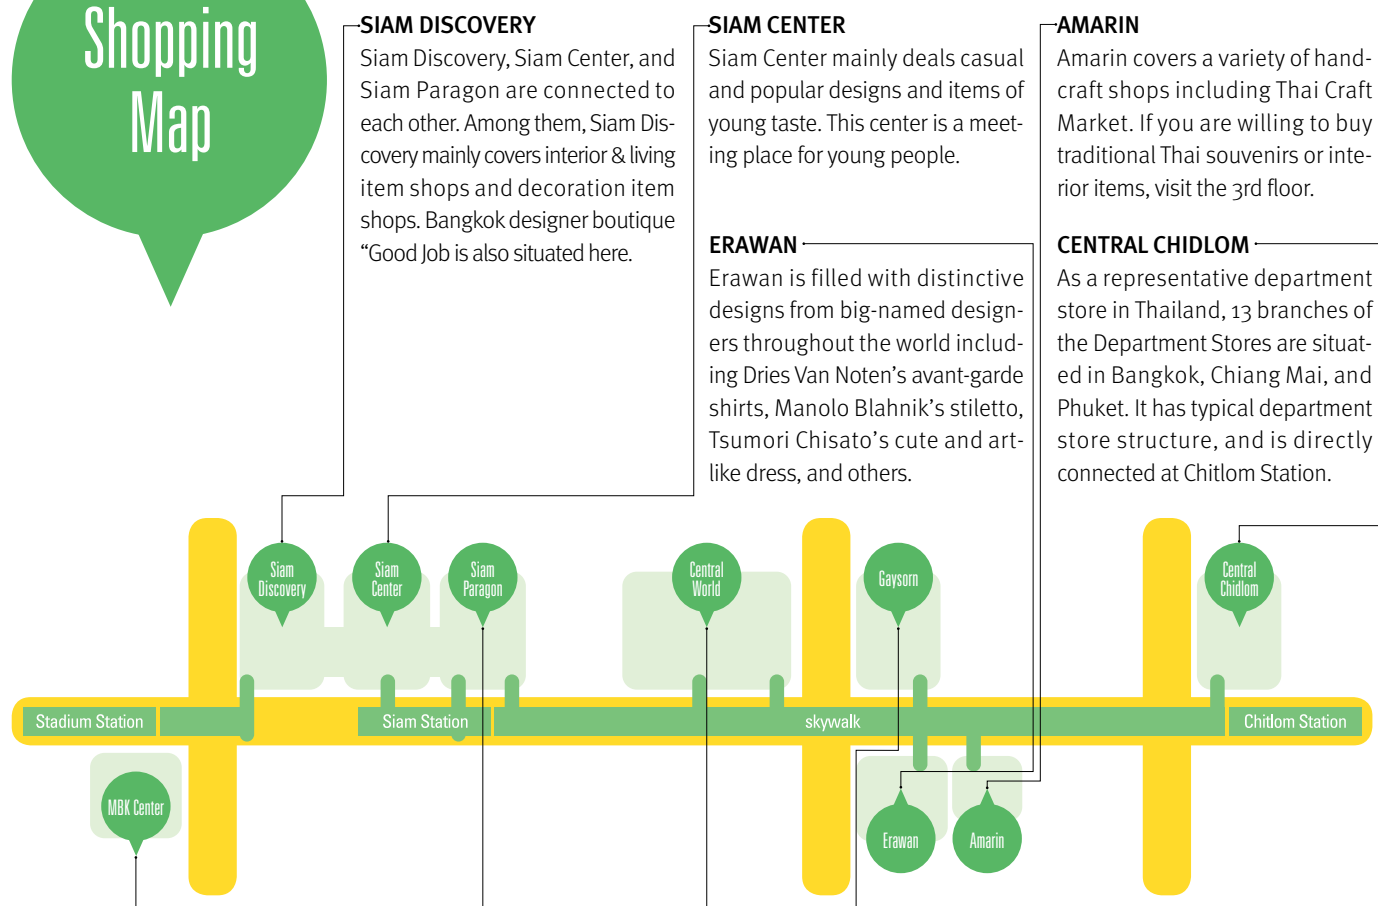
Shopping Map

SIAM DISCOVERY
Siam Discovery, Siam Center, and Siam Paragon are connected to each other. Among them, Siam Discovery mainly covers interior & living item shops and decoration item shops. Bangkok designer boutique "Good Job is also situated here.

SIAM CENTER
Siam Center mainly deals casual and popular designs and items of young taste. This center is a meeting place for young people.

AMARIN
Amarin covers a variety of handcraft shops including Thai Craft Market. If you are willing to buy traditional Thai souvenirs or interior items, visit the 3rd floor.

ERAWAN
Erawan is filled with distinctive designs from big-named designers throughout the world including Dries Van Noten's avant-garde shirts, Manolo Blahnik's stiletto, Tsumori Chisato's cute and art-like dress, and others.

CENTRAL CHIDLOM
As a representative department store in Thailand, 13 branches of the Department Stores are situated in Bangkok, Chiang Mai, and Phuket. It has typical department store structure, and is directly connected at Chitlom Station.

Siam Discovery
Siam Center
Siam Paragon
Central World
Gaysorn
Central Chidlom
Stadium Station
Siam Station
skywalk
Chitlom Station
MBK Center
Erawan
Amarin